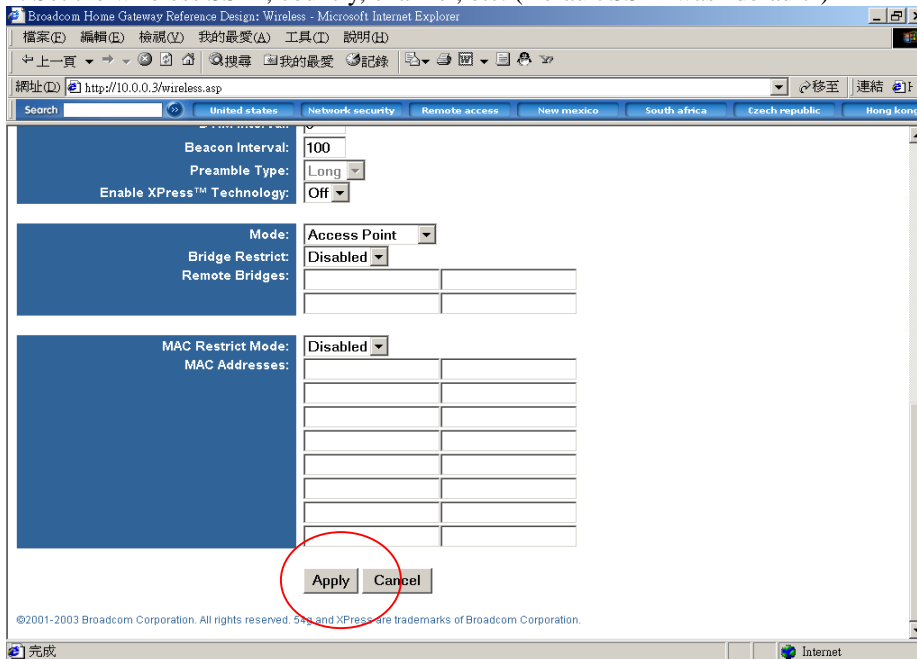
Broadcom Home Gateway Reference Design: Wireless - Microsoft Internet Explorer

檔案(F) 編輯(E) 檢視(V) 我的最愛(A) 工具(T) 說明(H)

上一頁 搜尋 我的最愛 記錄

網址(D) http://10.0.0.3/wireless.asp 移至 連結

Search United states Network security Remote access New mexico South africa Czech republic Hong kong

Beacon Interval: 100
Preamble Type: Long
Enable XPress™ Technology: Off

Mode: Access Point
Bridge Restrict: Disabled
Remote Bridges:

MAC Restrict Mode: Disabled
MAC Addresses:

Apply Cancel

©2001-2003 Broadcom Corporation. All rights reserved. 54g and XPress are trademarks of Broadcom Corporation.

完成 Internet